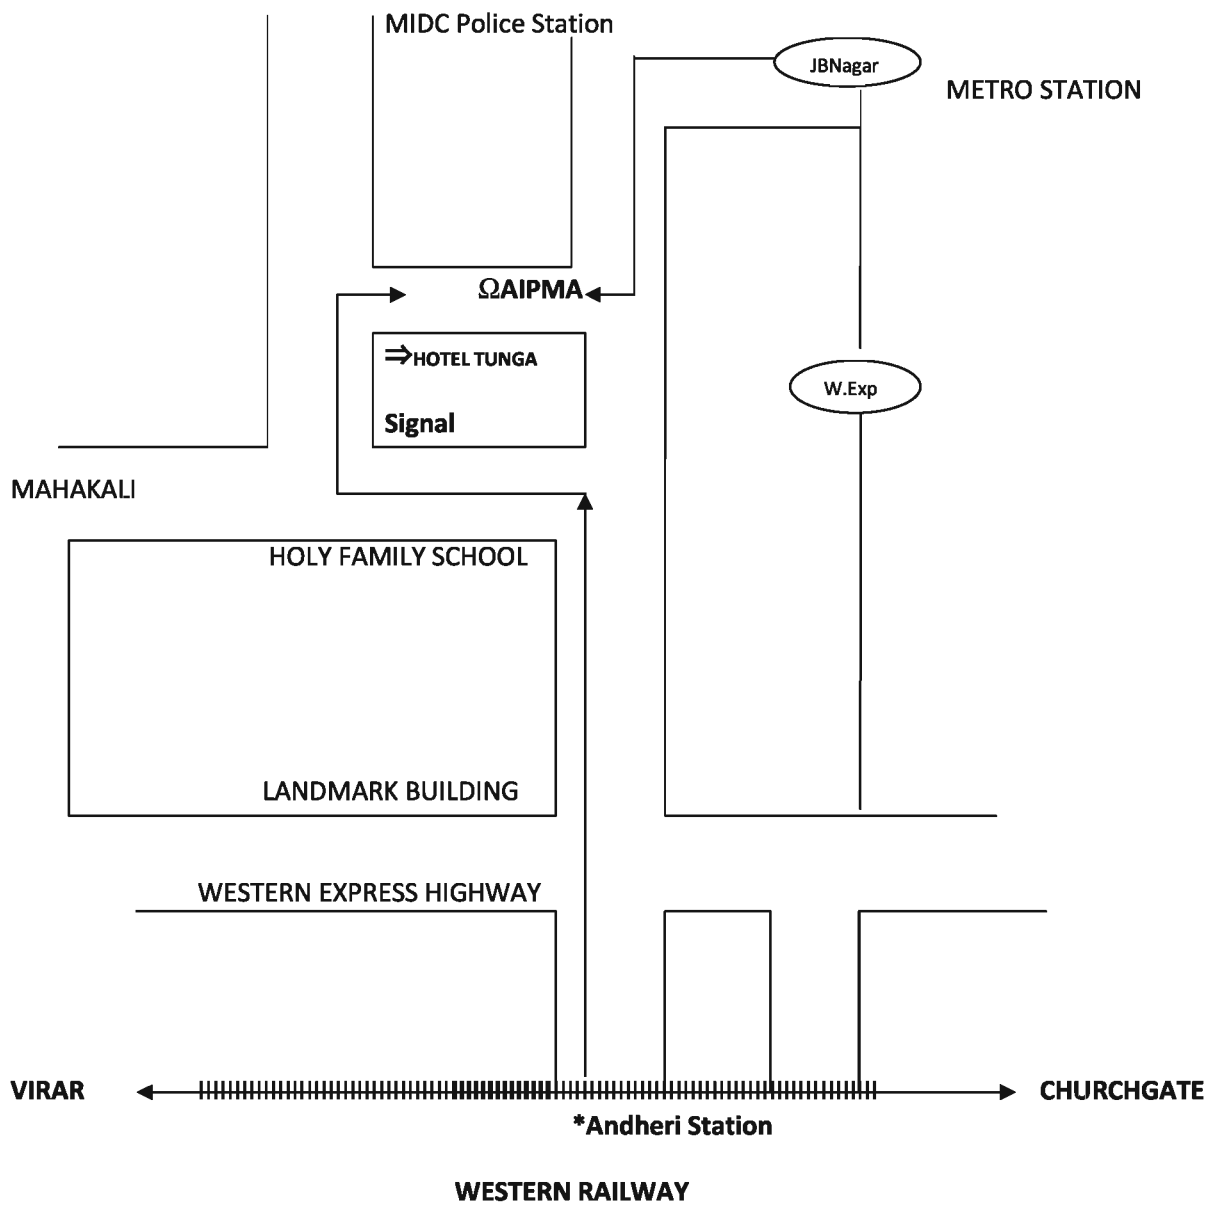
MIDC Police Station

JBNagar

METRO STATION

ΩAIPMA

⇒HOTEL TUNGA

Signal

W.Exp

MAHAKALI

HOLY FAMILY SCHOOL

LANDMARK BUILDING

WESTERN EXPRESS HIGHWAY

VIRAR

CHURCHGATE

*Andheri Station

WESTERN RAILWAY